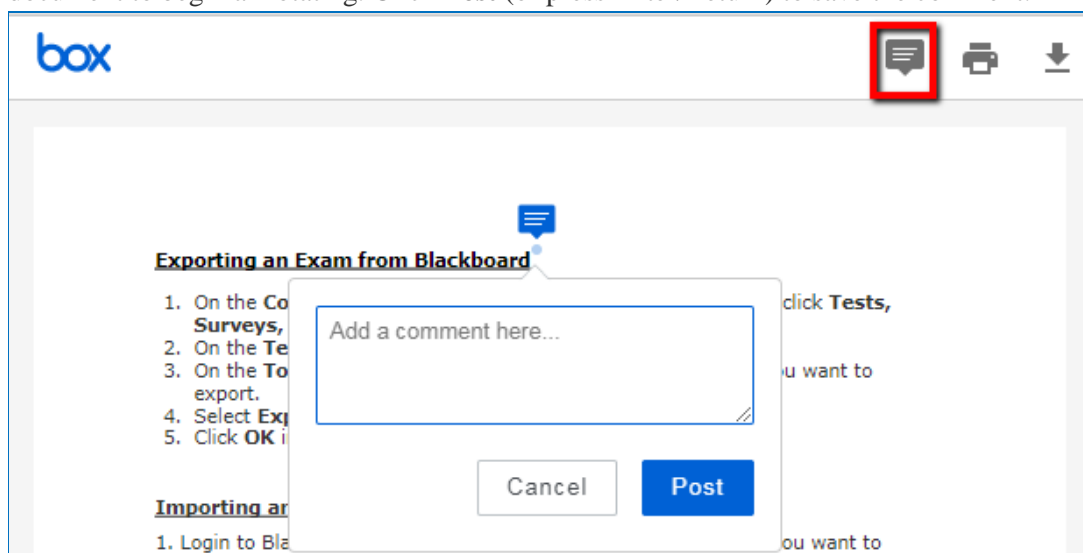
box

Exporting an Exam from Blackboard

1. On the Co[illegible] click Tests, Surveys,
2. On the Te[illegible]
3. On the To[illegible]u want to export.
4. Select Exp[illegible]
5. Click OK i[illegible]

Add a comment here...

Cancel

Post

Importing ar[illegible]

1. Login to Bla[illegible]u want to